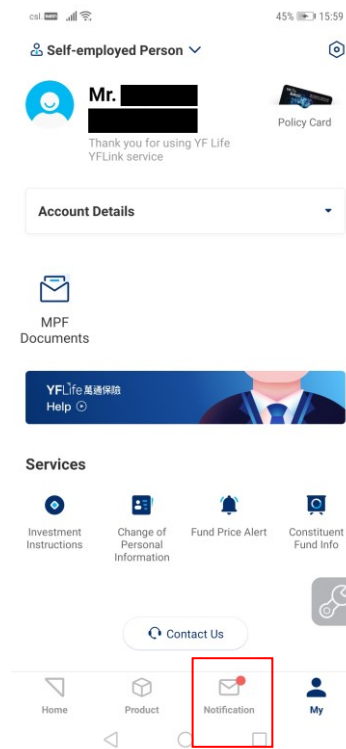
csl 45% 15:59

Self-employed Person

Mr. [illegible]

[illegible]

Thank you for using YF Life YFLink service

Policy Card

Account Details

MPF Documents

YFLife 萬通保險
Help

Services

Investment Instructions

Change of Personal Information

Fund Price Alert

Constituent Fund Info

Contact Us

Home

Product

Notification

My